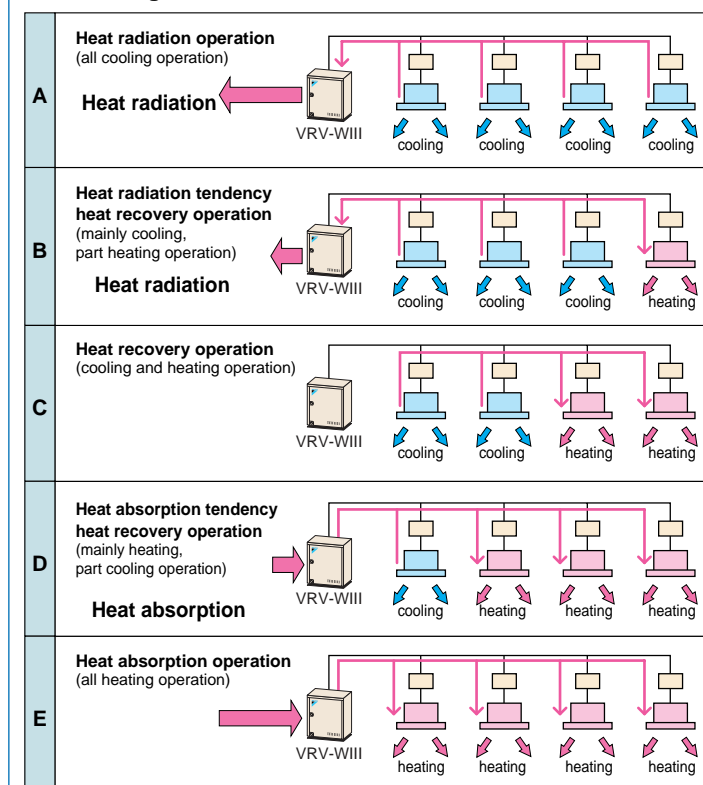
A

Heat radiation operation
(all cooling operation)

Heat radiation

VRV-WIII

cooling cooling cooling cooling

B

Heat radiation tendency heat recovery operation
(mainly cooling, part heating operation)

Heat radiation

VRV-WIII

cooling cooling cooling heating

C

Heat recovery operation
(cooling and heating operation)

VRV-WIII

cooling cooling heating heating

D

Heat absorption tendency heat recovery operation
(mainly heating, part cooling operation)

Heat absorption

VRV-WIII

cooling heating heating heating

E

Heat absorption operation
(all heating operation)

VRV-WIII

heating heating heating heating